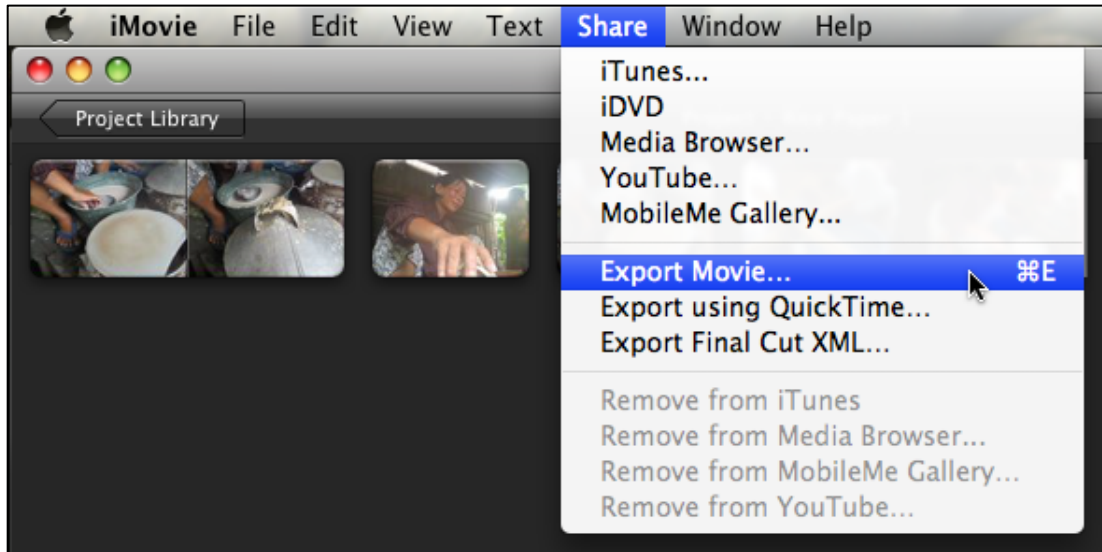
iMovie File Edit View Text Share Window Help

Project Library

iTunes...
iDVD
Media Browser...
YouTube...
MobileMe Gallery...

Export Movie... ⌘E
Export using QuickTime...
Export Final Cut XML...

Remove from iTunes
Remove from Media Browser...
Remove from MobileMe Gallery...
Remove from YouTube...